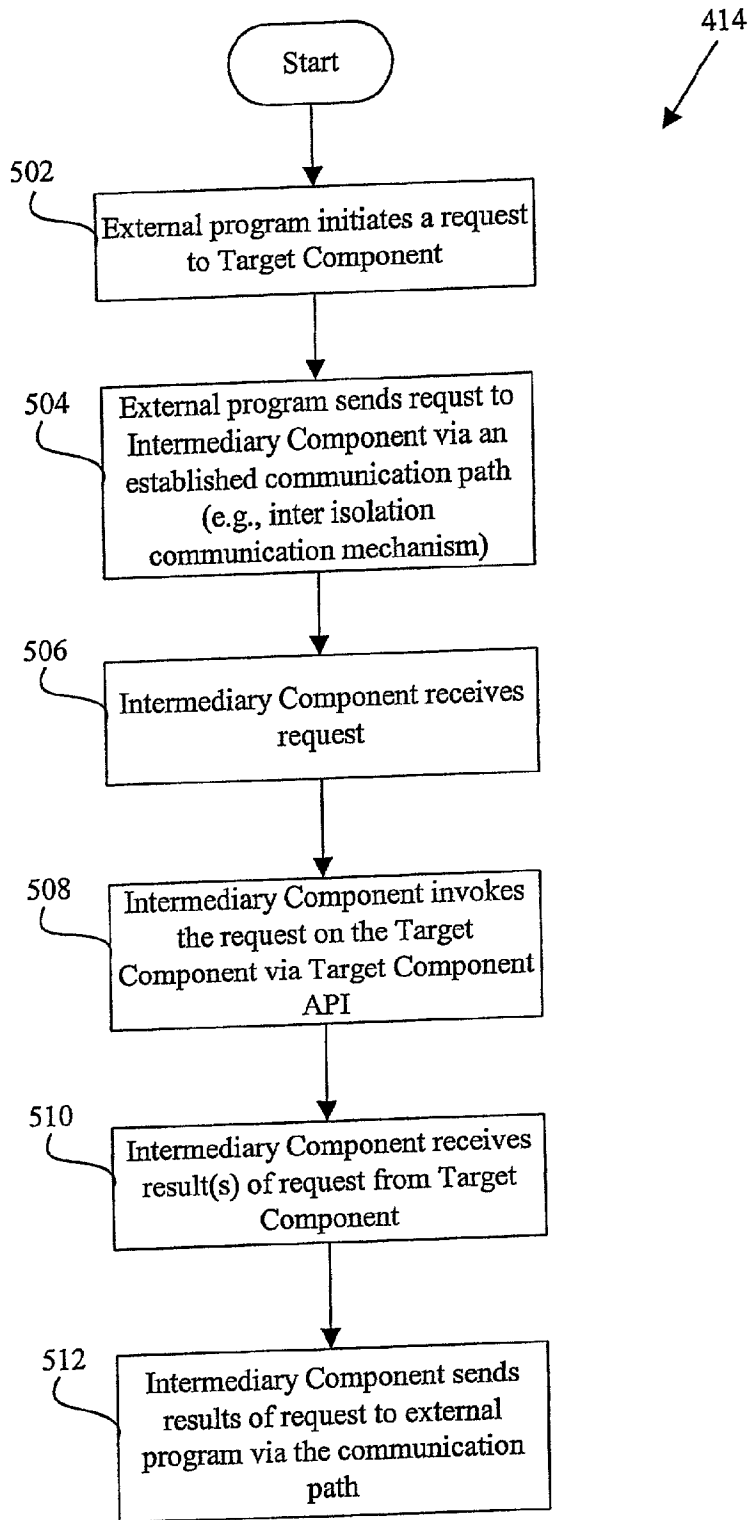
414

Start

502
External program initiates a request to Target Component

504
External program sends requst to Intermediary Component via an established communication path (e.g., inter isolation communication mechanism)

506
Intermediary Component receives request

508
Intermediary Component invokes the request on the Target Component via Target Component API

510
Intermediary Component receives result(s) of request from Target Component

512
Intermediary Component sends results of request to external program via the communication path